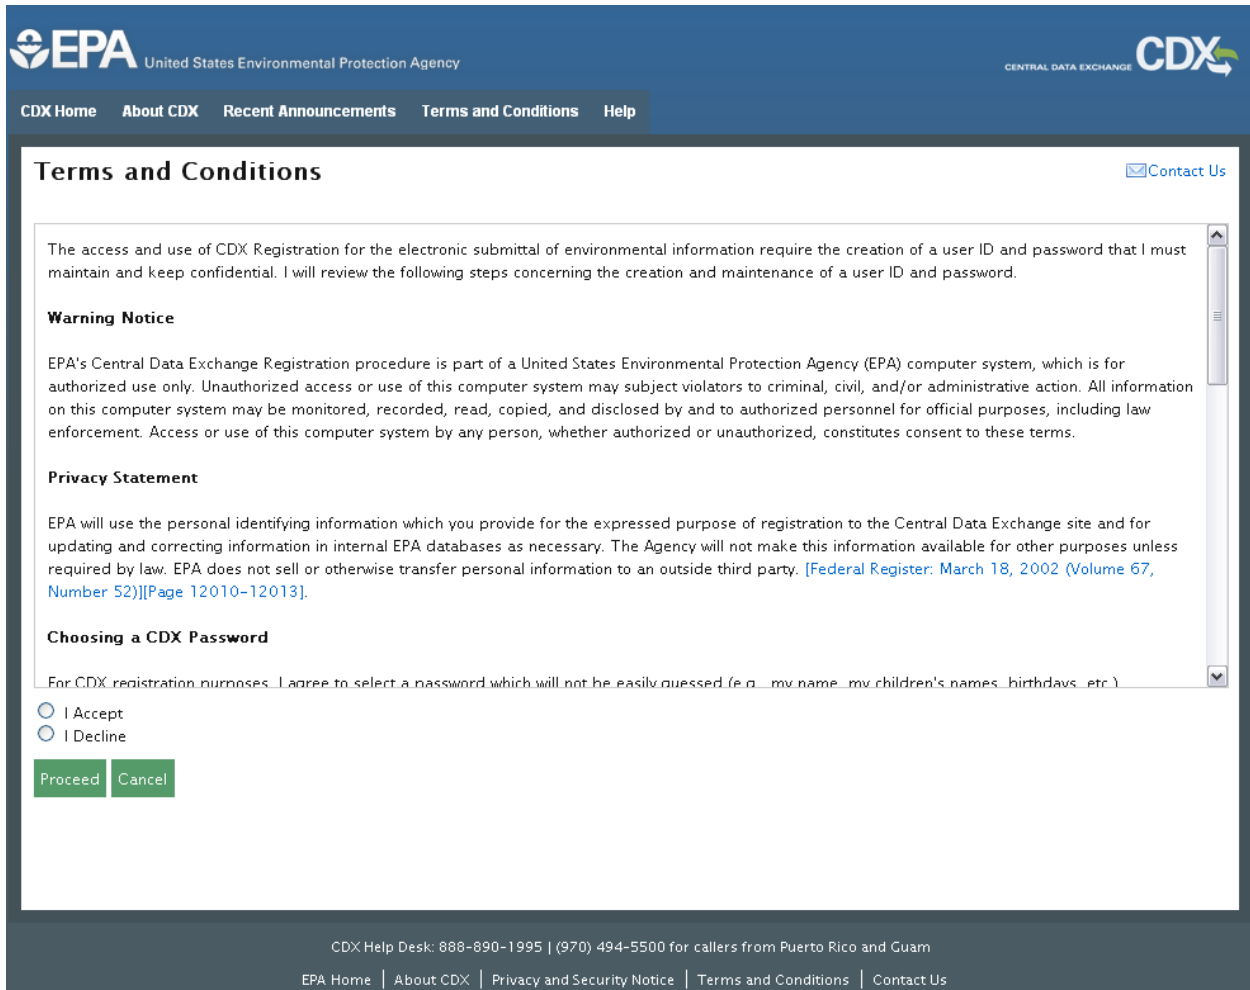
EPA United States Environmental Protection Agency

CENTRAL DATA EXCHANGE CDX

CDX Home   About CDX   Recent Announcements   Terms and Conditions   Help

Terms and Conditions

Contact Us

The access and use of CDX Registration for the electronic submittal of environmental information require the creation of a user ID and password that I must maintain and keep confidential. I will review the following steps concerning the creation and maintenance of a user ID and password.

Warning Notice

EPA's Central Data Exchange Registration procedure is part of a United States Environmental Protection Agency (EPA) computer system, which is for authorized use only. Unauthorized access or use of this computer system may subject violators to criminal, civil, and/or administrative action. All information on this computer system may be monitored, recorded, read, copied, and disclosed by and to authorized personnel for official purposes, including law enforcement. Access or use of this computer system by any person, whether authorized or unauthorized, constitutes consent to these terms.

Privacy Statement

EPA will use the personal identifying information which you provide for the expressed purpose of registration to the Central Data Exchange site and for updating and correcting information in internal EPA databases as necessary. The Agency will not make this information available for other purposes unless required by law. EPA does not sell or otherwise transfer personal information to an outside third party. [Federal Register: March 18, 2002 (Volume 67, Number 52)][Page 12010-12013].

Choosing a CDX Password

For CDX registration purposes, I agree to select a password which will not be easily guessed (e.g., my name, my children's names, birthdays, etc.)

I Accept
I Decline

Proceed   Cancel

CDX Help Desk: 888-890-1995 | (970) 494-5500 for callers from Puerto Rico and Guam

EPA Home | About CDX | Privacy and Security Notice | Terms and Conditions | Contact Us